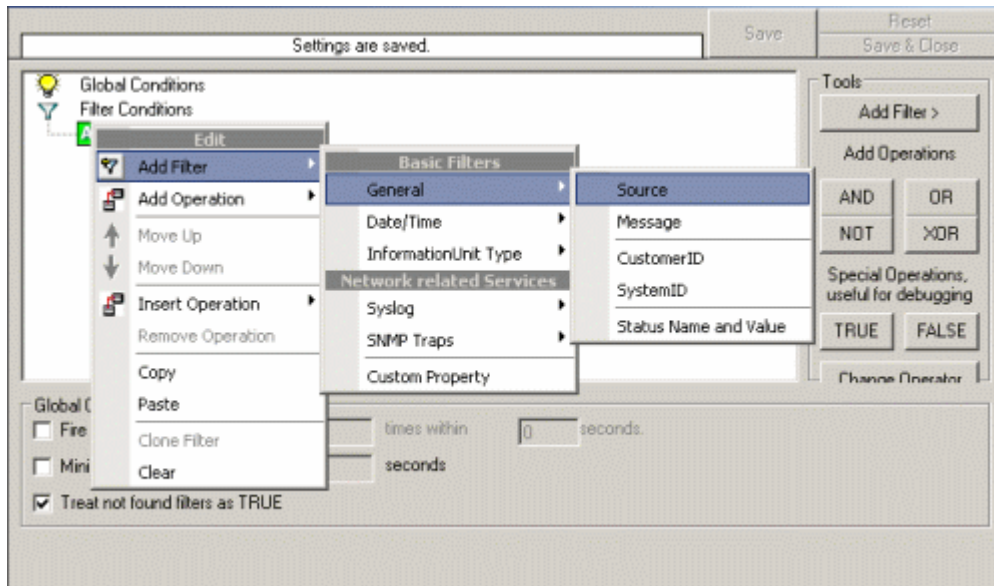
Settings are saved.

Save

Reset

Save & Close

Global Conditions

Filter Conditions

A

Edit

Add Filter

Add Operation

Move Up

Move Down

Insert Operation

Remove Operation

Copy

Paste

Clone Filter

Clear

Basic Filters

General

Date/Time

InformationUnit Type

Network related Services

Syslog

SNMP Traps

Custom Property

Source

Message

CustomerID

SystemID

Status Name and Value

Tools

Add Filter >

Add Operations

AND

OR

NOT

XOR

Special Operations, useful for debugging

TRUE

FALSE

Change Operator

Global C

Fire

times within

0

seconds.

Mini

seconds

Treat not found filters as TRUE